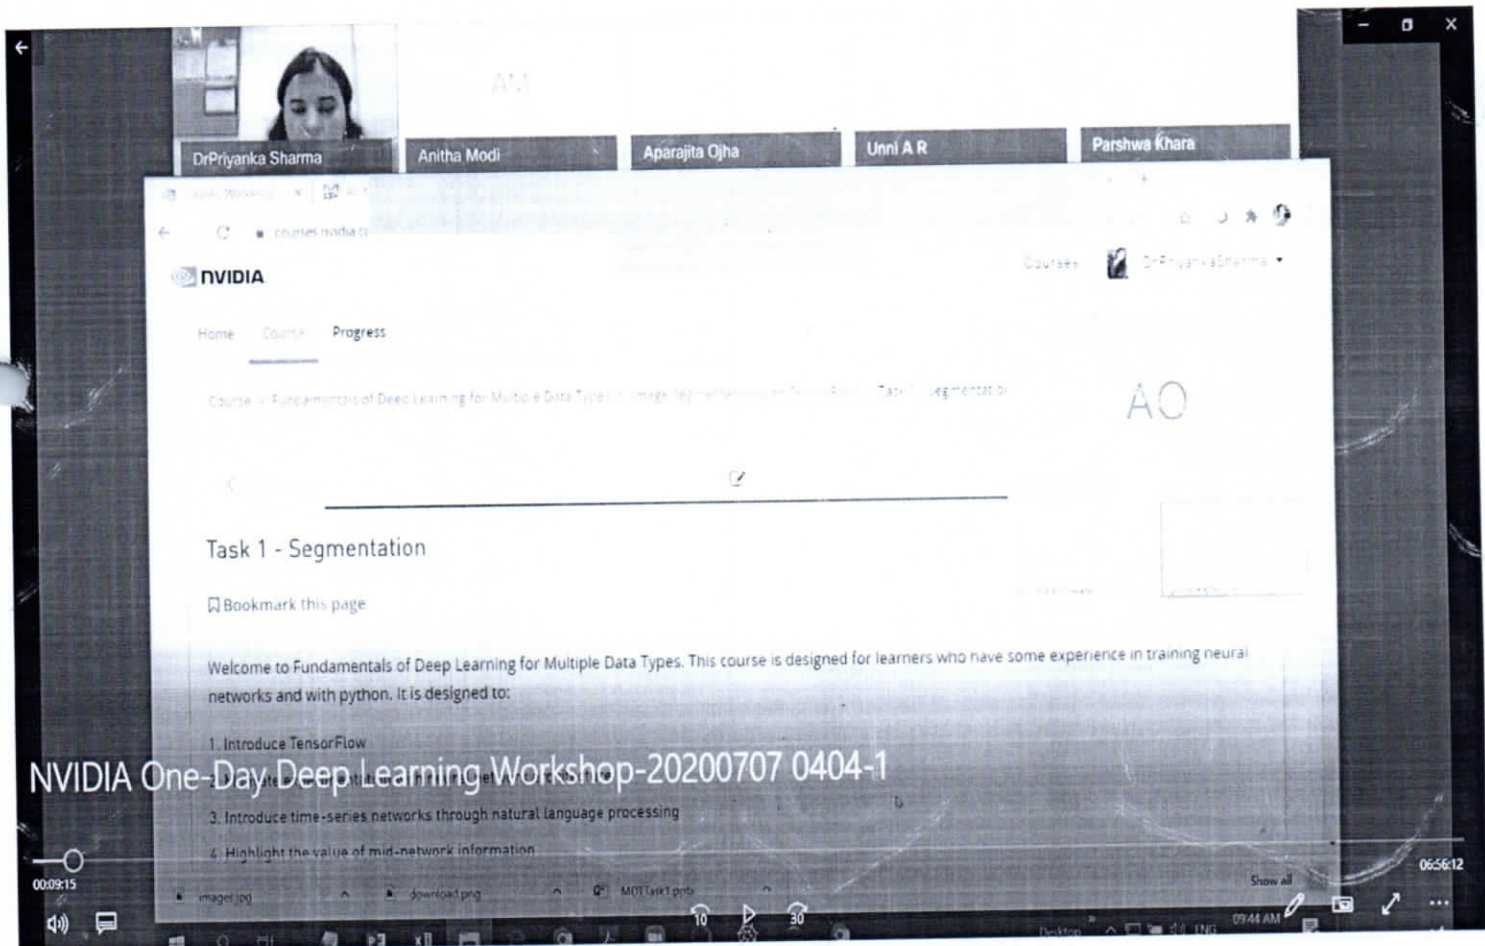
AM

DrPriyanka Sharma

Anitha Modi

Aparajita Ojha

Unni A R

Parshwa Khara

courses.nvidia.c

NVIDIA

Courses

DrPriyankaSharma

Home Course Progress

Course > Fundamentals of Deep Learning for Multiple Data Types > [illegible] > Task 1 - Segmentation

AO

Task 1 - Segmentation

Bookmark this page

Welcome to Fundamentals of Deep Learning for Multiple Data Types. This course is designed for learners who have some experience in training neural networks and with python. It is designed to:

1. Introduce TensorFlow

NVIDIA One-Day Deep Learning Workshop-20200707 0404-1

3. Introduce time-series networks through natural language processing

4. Highlight the value of mid-network information

00:09:15

06:56:12

image.jpg

download.png

MOTTask1.pptx

Show all

10

30

09:44 AM

ENG